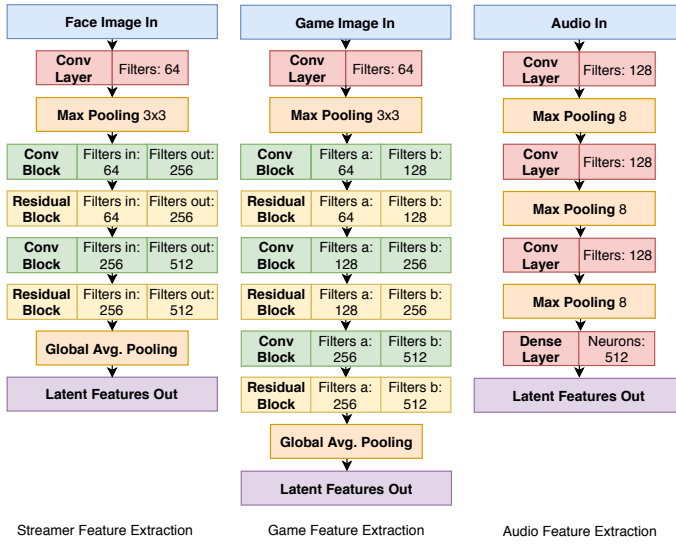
Face Image In

Conv Layer | Filters: 64

Max Pooling 3x3

Conv Block | Filters in: 64 | Filters out: 256

Residual Block | Filters in: 64 | Filters out: 256

Conv Block | Filters in: 256 | Filters out: 512

Residual Block | Filters in: 256 | Filters out: 512

Global Avg. Pooling

Latent Features Out

Streamer Feature Extraction

Game Image In

Conv Layer | Filters: 64

Max Pooling 3x3

Conv Block | Filters a: 64 | Filters b: 128

Residual Block | Filters a: 64 | Filters b: 128

Conv Block | Filters a: 128 | Filters b: 256

Residual Block | Filters a: 128 | Filters b: 256

Conv Block | Filters a: 256 | Filters b: 512

Residual Block | Filters a: 256 | Filters b: 512

Global Avg. Pooling

Latent Features Out

Game Feature Extraction

Audio In

Conv Layer | Filters: 128

Max Pooling 8

Conv Layer | Filters: 128

Max Pooling 8

Conv Layer | Filters: 128

Max Pooling 8

Dense Layer | Neurons: 512

Latent Features Out

Audio Feature Extraction